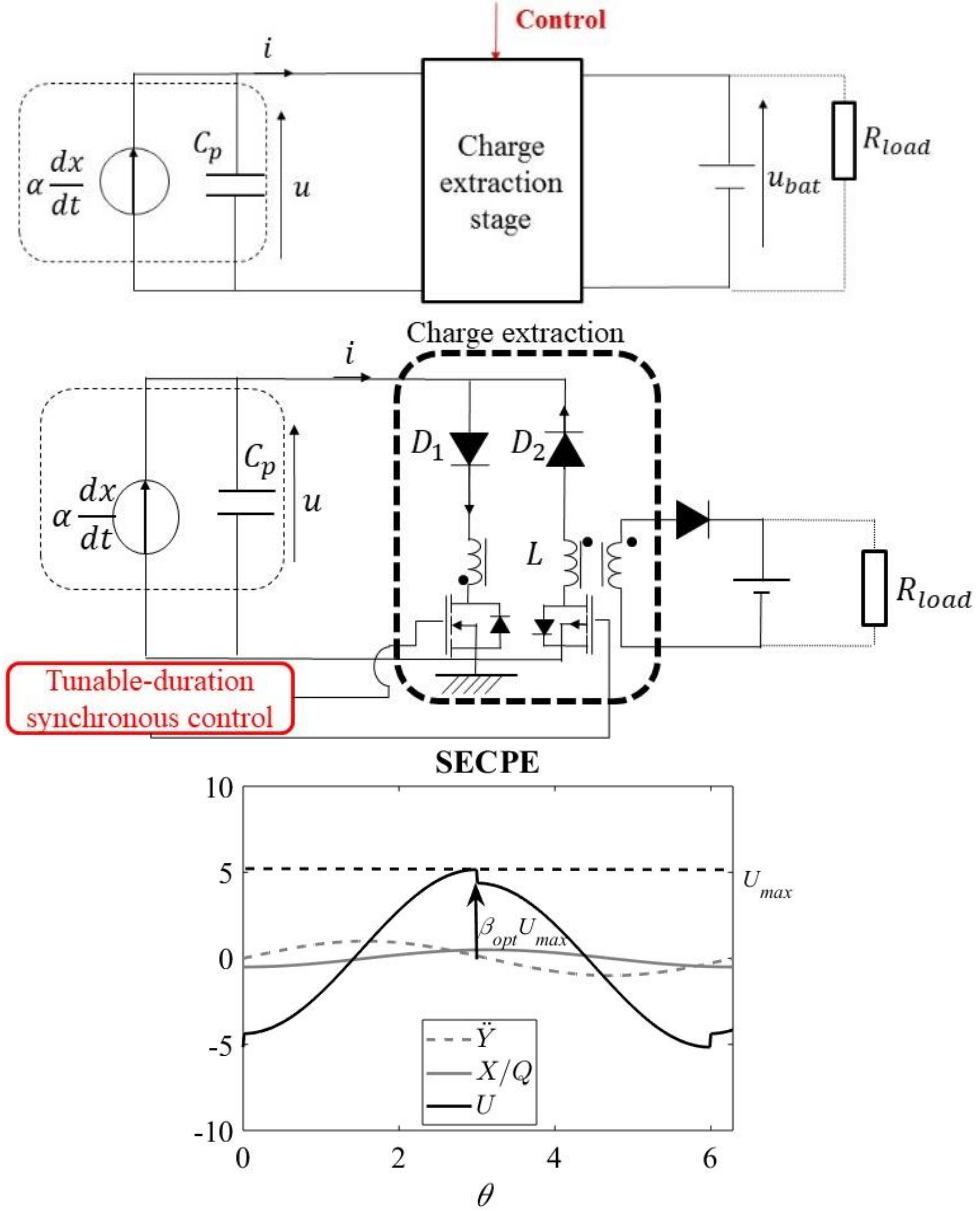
Control

$i$

$\alpha \frac{dx}{dt}$

$C_p$

$u$

Charge extraction stage

$u_{bat}$

$R_{load}$

Charge extraction

$i$

$D_1$

$D_2$

$\alpha \frac{dx}{dt}$

$C_p$

$u$

$L$

$R_{load}$

Tunable-duration synchronous control

SECPE

10

5

0

-5

-10

0

2

4

6

$\theta$

$U_{max}$

$\beta_{opt} U_{max}$

$\ddot{Y}$

$X/Q$

$U$